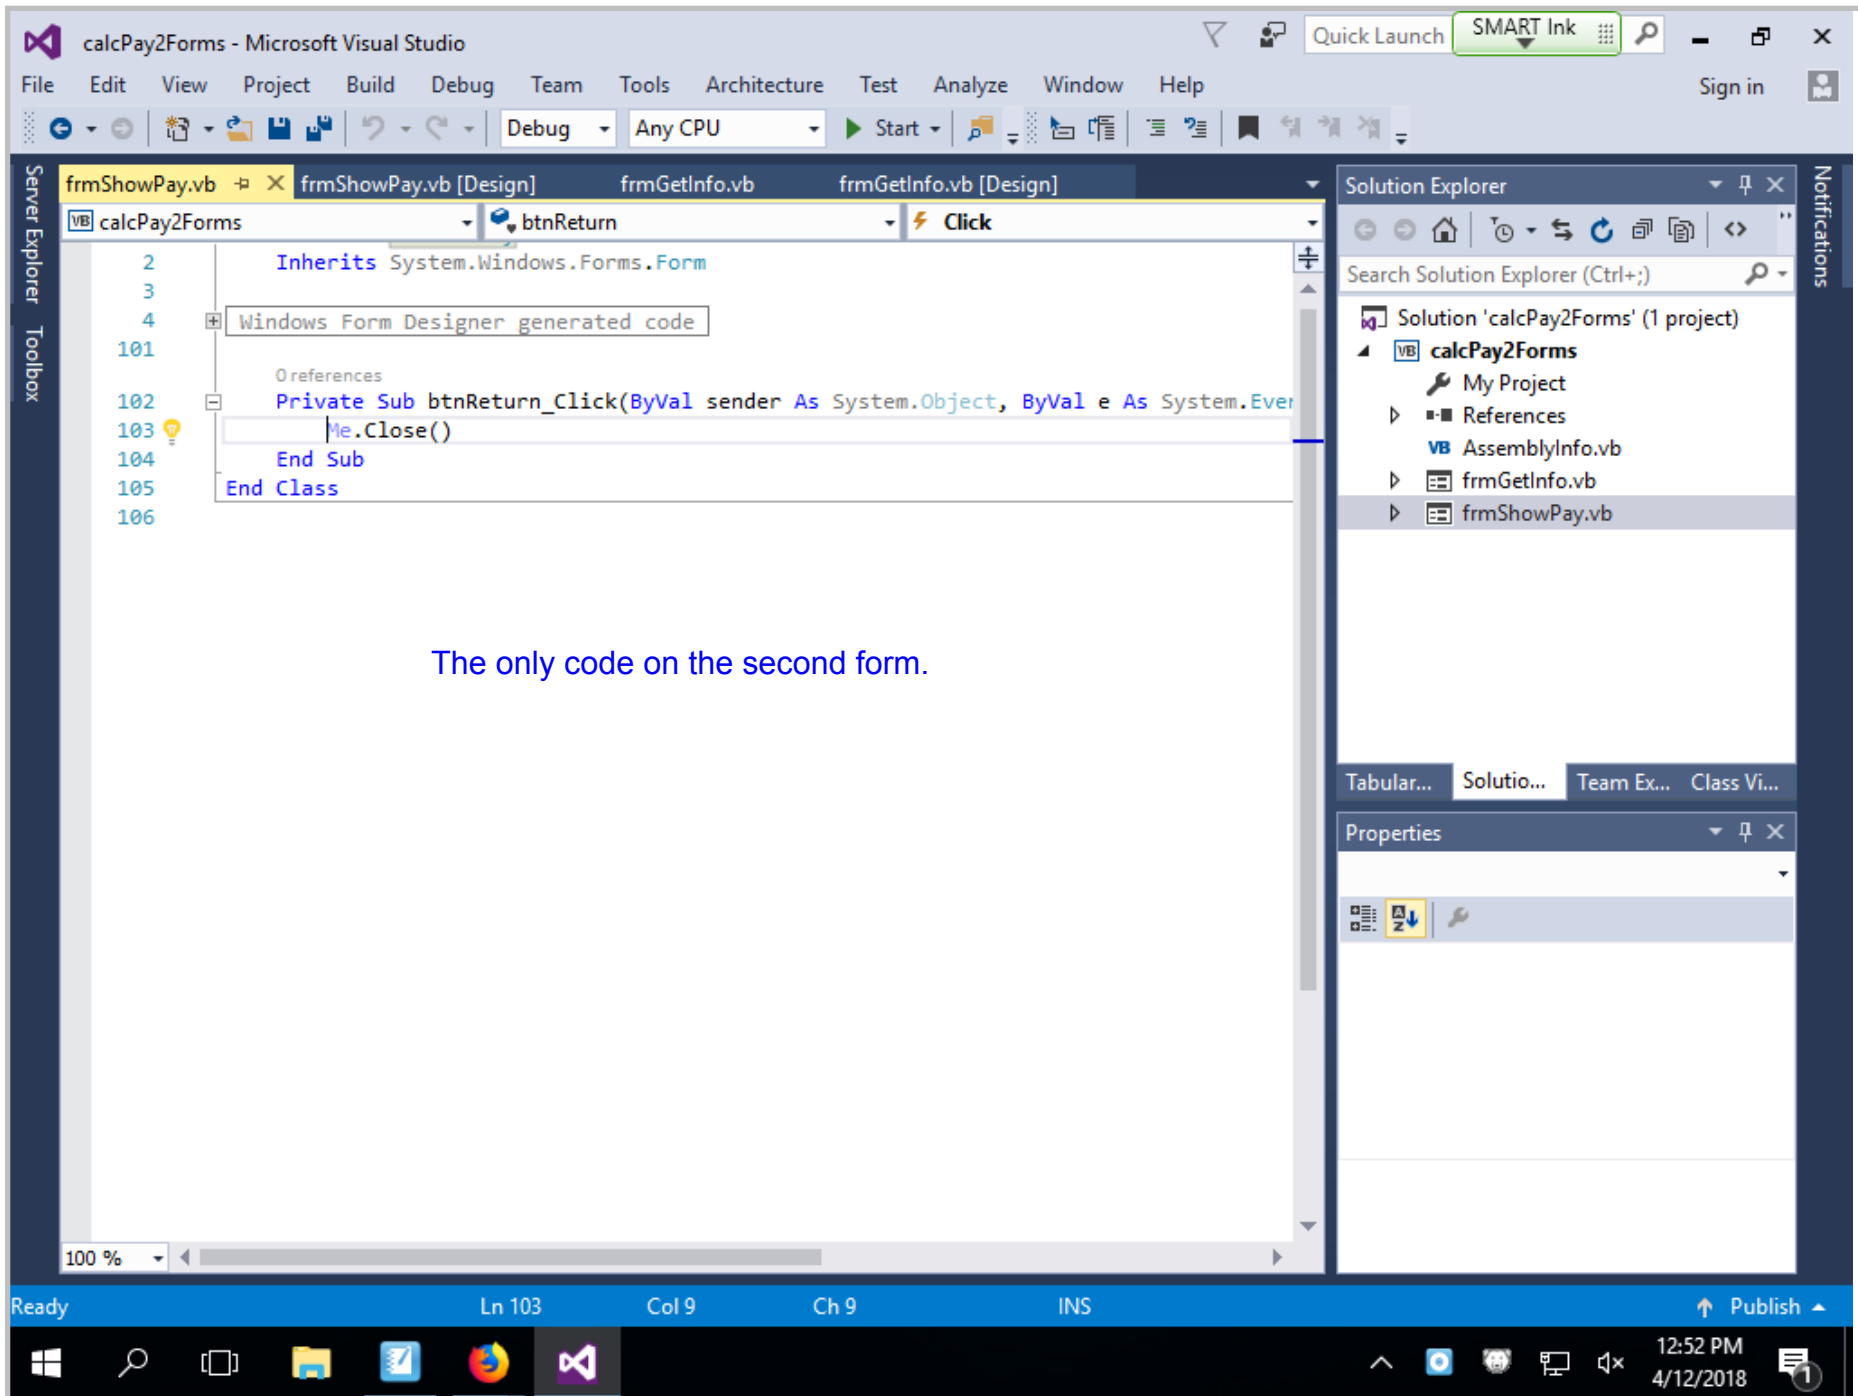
calcPay2Forms - Microsoft Visual Studio

Quick Launch SMART Ink

File Edit View Project Build Debug Team Tools Architecture Test Analyze Window Help Sign in

Debug Any CPU Start

Server Explorer Toolbox

frmShowPay.vb frmShowPay.vb [Design] frmGetInfo.vb frmGetInfo.vb [Design]

calcPay2Forms btnReturn Click

2 Inherits System.Windows.Forms.Form
3
4 Windows Form Designer generated code
101
0 references
102 Private Sub btnReturn_Click(ByVal sender As System.Object, ByVal e As System.Ever
103 Me.Close()
104 End Sub
105 End Class
106

The only code on the second form.

100 %

Solution Explorer

Search Solution Explorer (Ctrl+;)

Solution 'calcPay2Forms' (1 project)
calcPay2Forms
My Project
References
AssemblyInfo.vb
frmGetInfo.vb
frmShowPay.vb

Tabular... Solutio... Team Ex... Class Vi...

Properties

Notifications

Ready Ln 103 Col 9 Ch 9 INS Publish

12:52 PM
4/12/2018